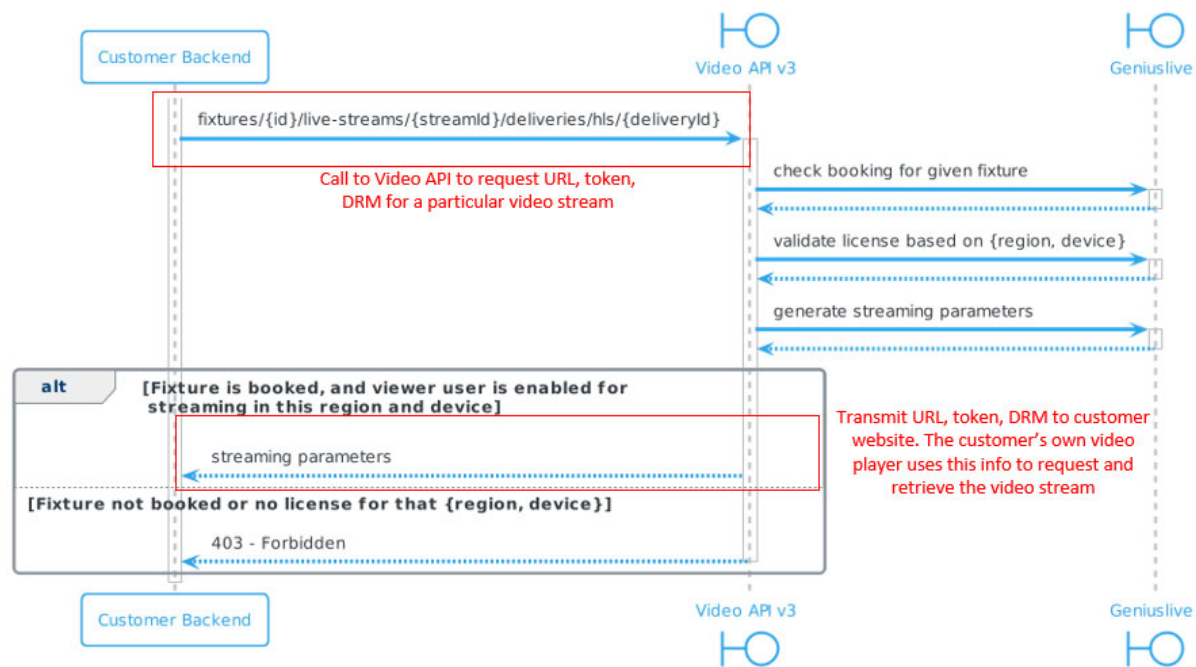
Customer Backend

Video API v3

Geniuslive

fixtures/{id}/live-streams/{streamId}/deliveries/hls/{deliveryId}

Call to Video API to request URL, token, DRM for a particular video stream

check booking for given fixture

validate license based on {region, device}

generate streaming parameters

alt

[Fixture is booked, and viewer user is enabled for streaming in this region and device]

Transmit URL, token, DRM to customer website. The customer's own video player uses this info to request and retrieve the video stream

streaming parameters

[Fixture not booked or no license for that {region, device}]

403 - Forbidden

Customer Backend

Video API v3

Geniuslive